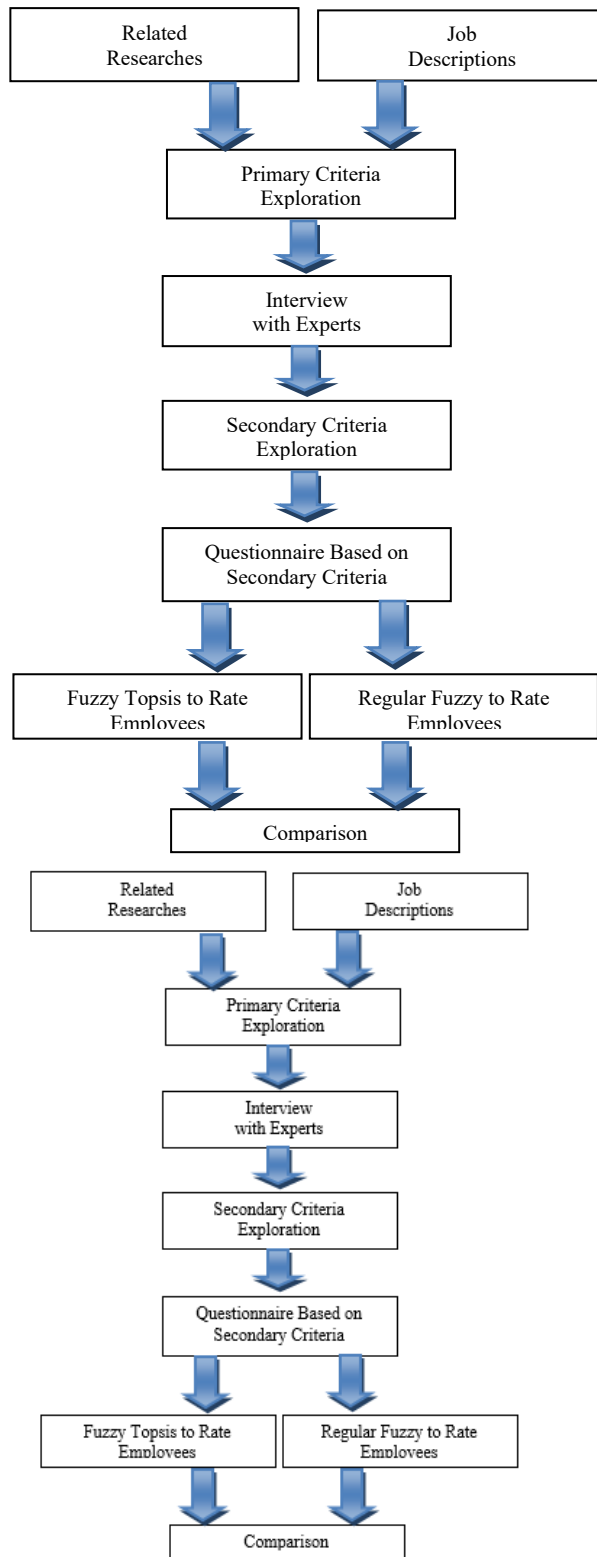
Related Researches

Job Descriptions

Primary Criteria Exploration

Interview with Experts

Secondary Criteria Exploration

Questionnaire Based on Secondary Criteria

Fuzzy Topsis to Rate Employees

Regular Fuzzy to Rate Employees

Comparison

Related Researches

Job Descriptions

Primary Criteria Exploration

Interview with Experts

Secondary Criteria Exploration

Questionnaire Based on Secondary Criteria

Fuzzy Topsis to Rate Employees

Regular Fuzzy to Rate Employees

Comparison